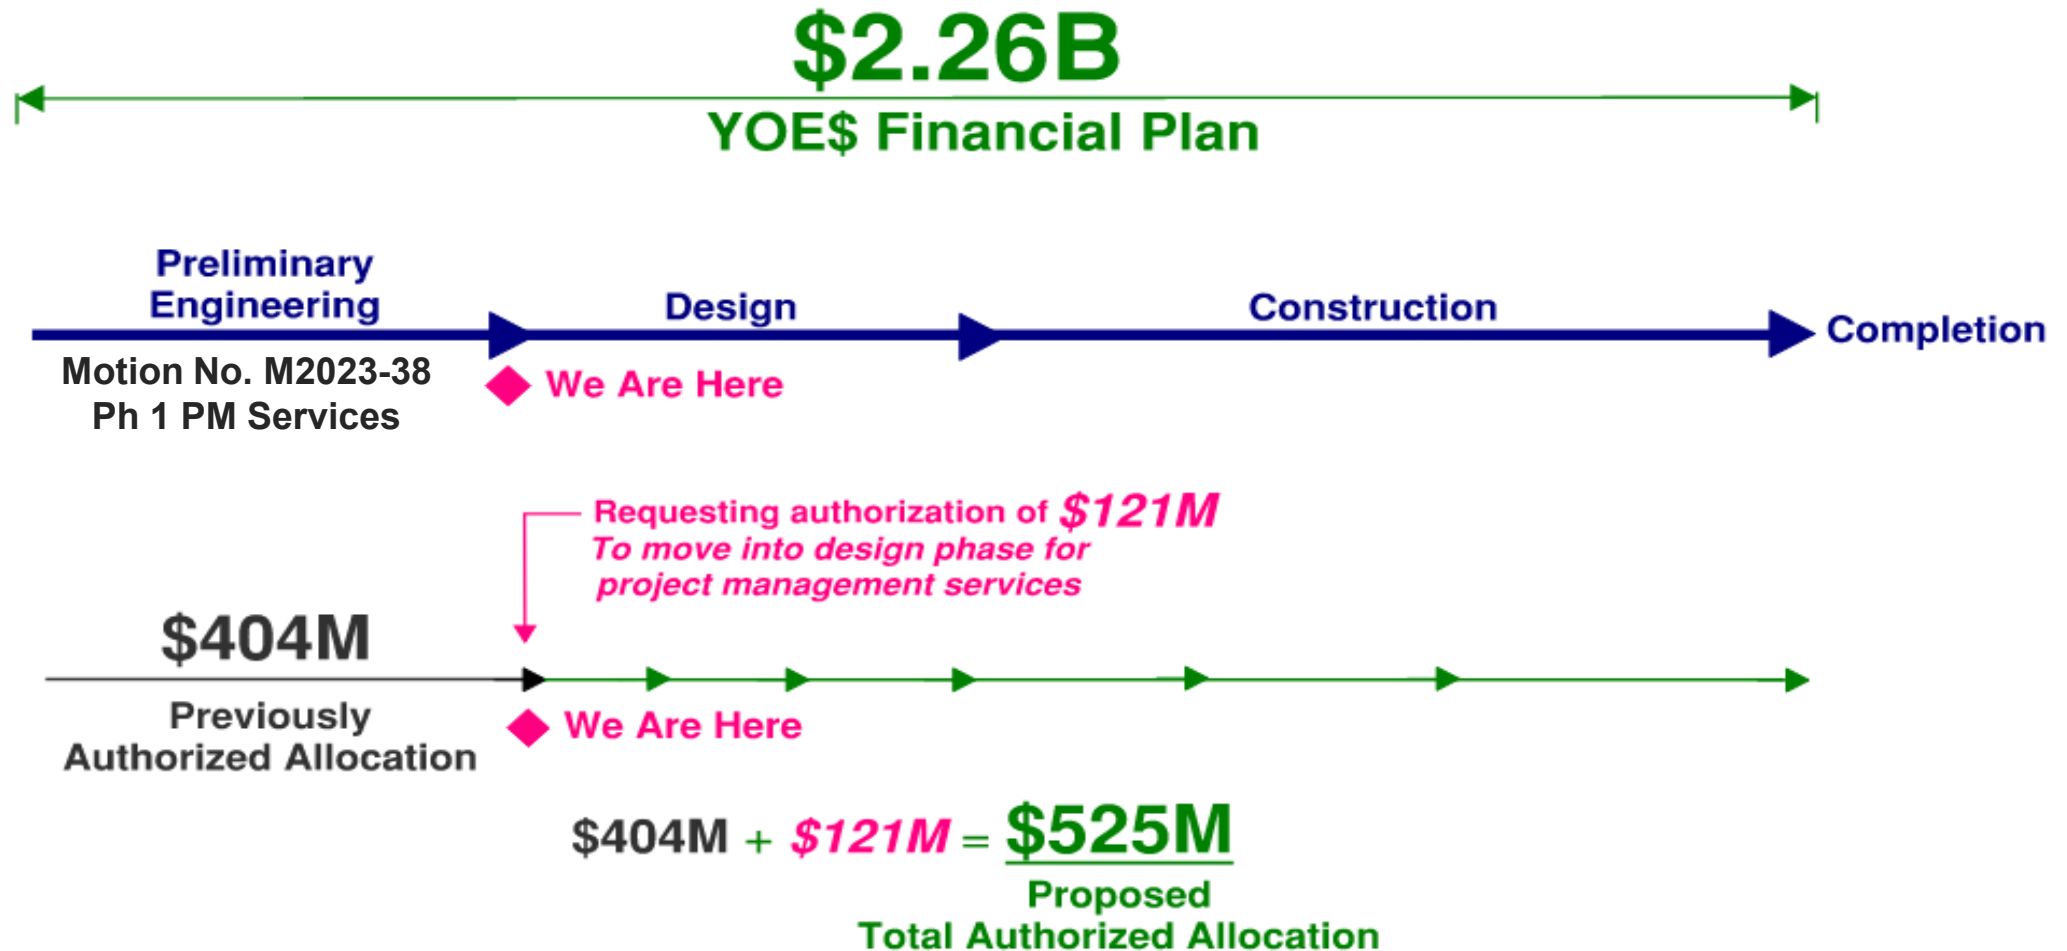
$2.26B
YOE$ Financial Plan

Preliminary Engineering

Design

Construction

Completion

Motion No. M2023-38
Ph 1 PM Services

We Are Here

Requesting authorization of $121M
To move into design phase for project management services

$404M
Previously Authorized Allocation

We Are Here

$404M + $121M = $525M
Proposed Total Authorized Allocation